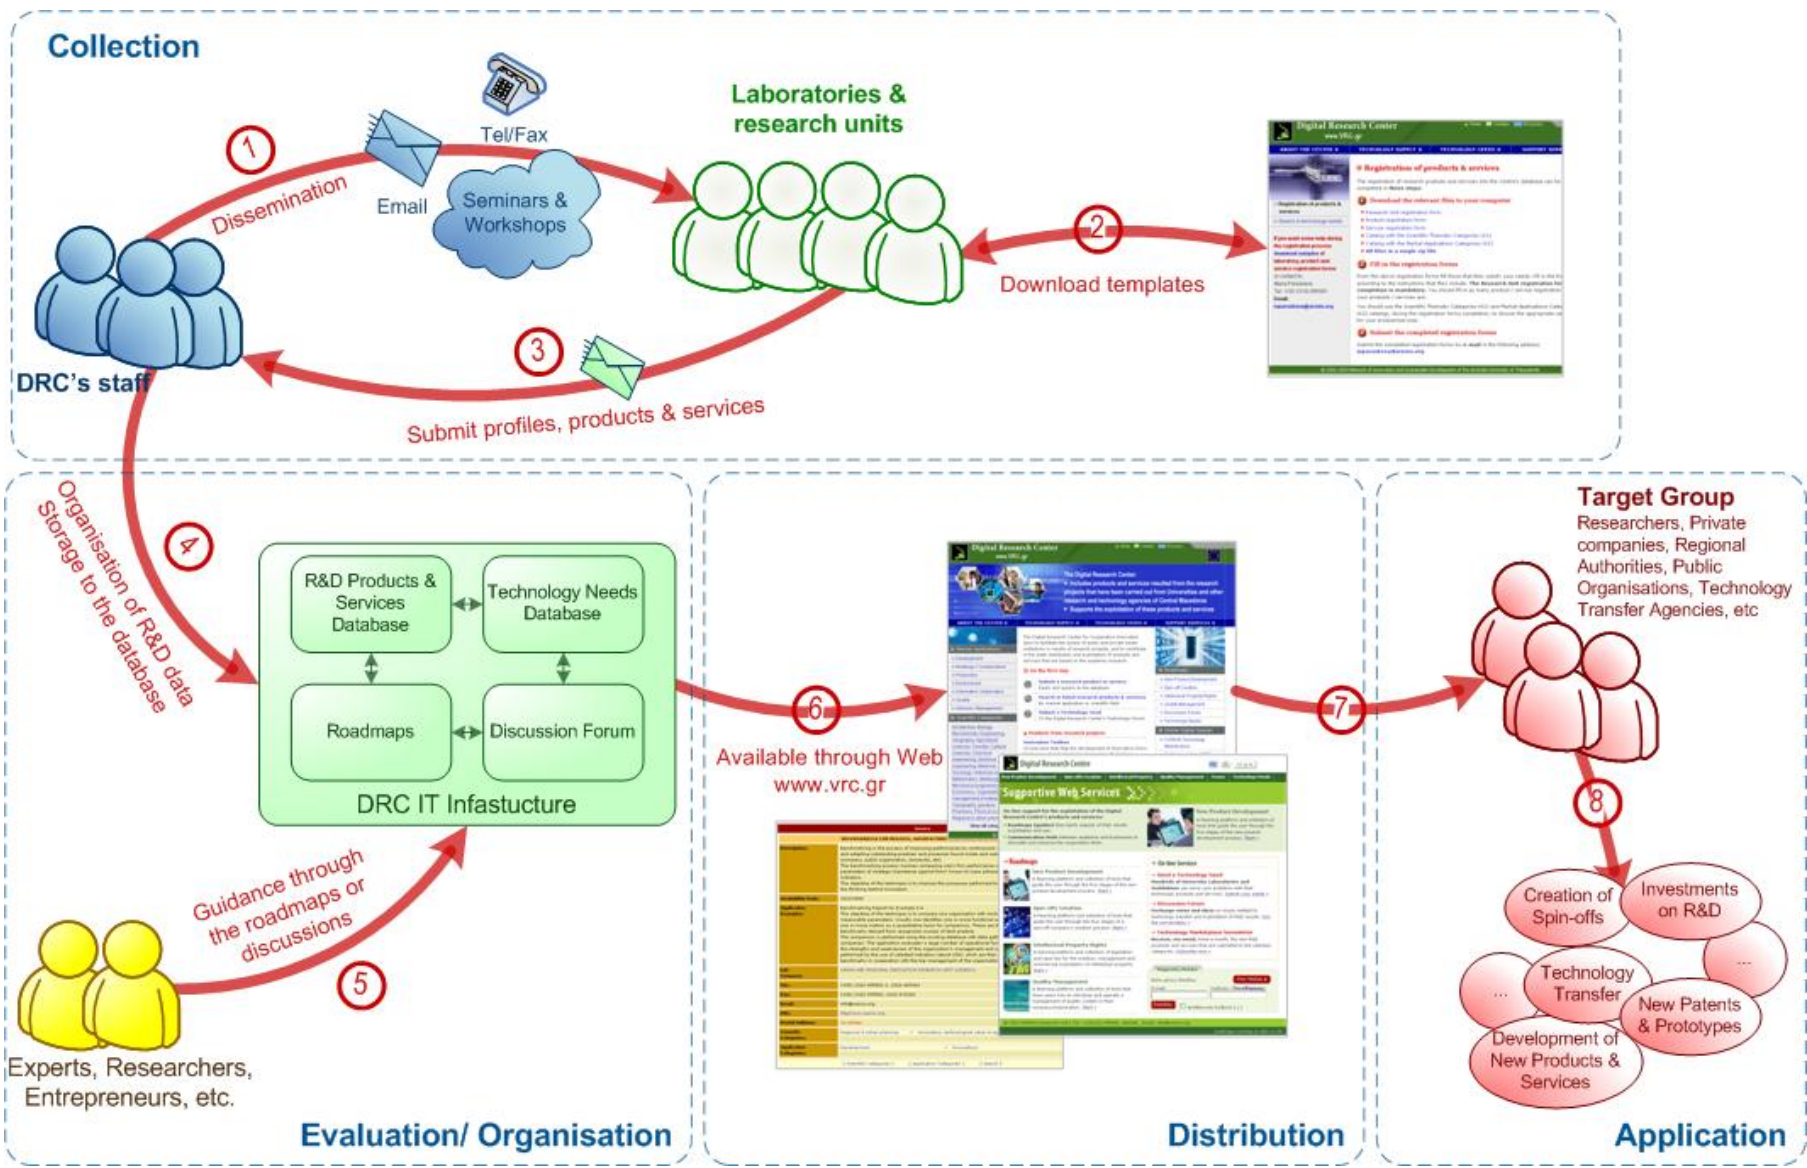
Collection

1

Dissemination

Email

Tel/Fax

Seminars & Workshops

Laboratories & research units

2

Download templates

Digital Research Center

3

Submit profiles, products & services

DRC's staff

4

Organisation of R&D data Storage to the database

R&D Products & Services Database

Technology Needs Database

Roadmaps

Discussion Forum

DRC IT Infastucture

Guidance through the roadmaps or discussions

5

Experts, Researchers, Entrepreneurs, etc.

Evaluation/ Organisation

6

Available through Web www.vrc.gr

Digital Research Center

Supportive Web Services

Distribution

7

Target Group
Researchers, Private companies, Regional Authorities, Public Organisations, Technology Transfer Agencies, etc

8

Creation of Spin-offs

Investments on R&D

...

Technology Transfer

...

New Patents & Prototypes

Development of New Products & Services

Application